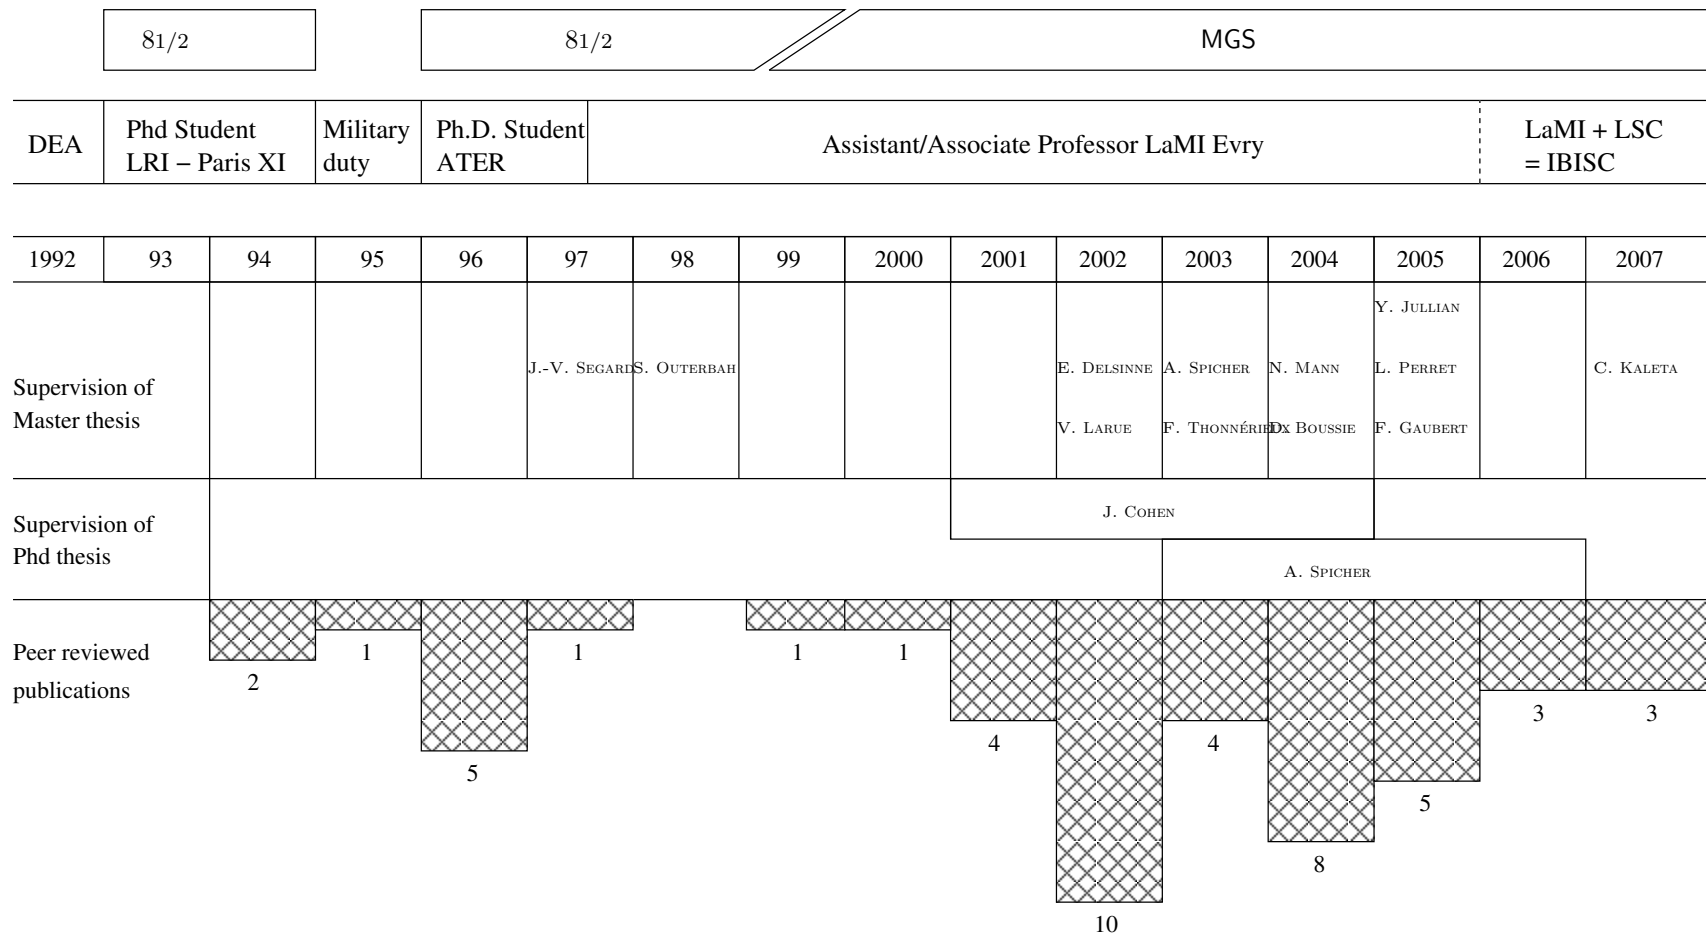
81/2

81/2

MGS

| DEA | Phd Student LRI – Paris XI | Military duty | Ph.D. Student ATER | Assistant/Associate Professor LaMI Evry | LaMI + LSC = IBISC |
|---|---|---|---|---|---|

| 1992 | 93 | 94 | 95 | 96 | 97 | 98 | 99 | 2000 | 2001 | 2002 | 2003 | 2004 | 2005 | 2006 | 2007 |
|---|---|---|---|---|---|---|---|---|---|---|---|---|---|---|---|

Supervision of Master thesis

J.-V. Segard S. Outerbah E. Delsinne V. Larue A. Spicher F. Thonnérieux N. Mann D. Boussie Y. Jullian L. Perret F. Gaubert C. Kaleta

Supervision of Phd thesis

J. Cohen

A. Spicher

Peer reviewed publications

2 1 5 1 1 1 4 10 4 8 5 3 3